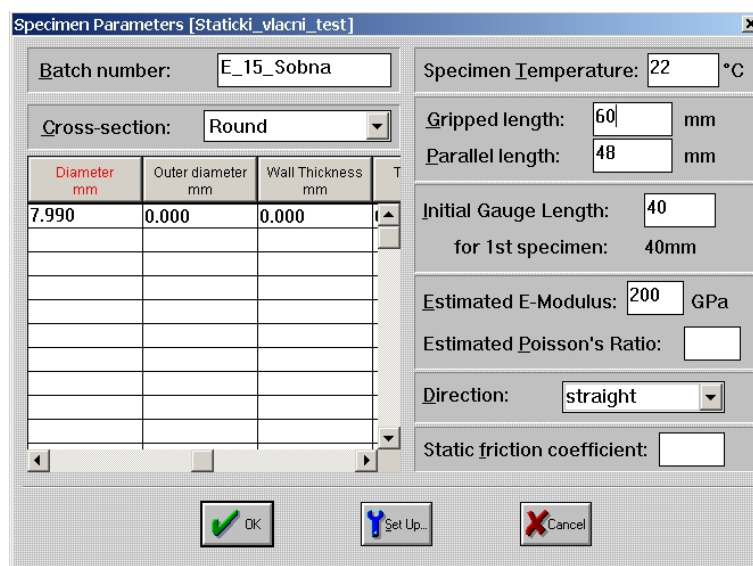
Specimen Parameters [Staticki_vlacni_test]

Batch number: E_15_Sobna

Cross-section: Round

| Diameter mm | Outer diameter mm | Wall Thickness mm | T |
|---|---|---|---|
| 7.990 | 0.000 | 0.000 | |

Specimen Temperature: 22 °C

Gripped length: 60 mm

Parallel length: 48 mm

Initial Gauge Length: 40

for 1st specimen: 40mm

Estimated E-Modulus: 200 GPa

Estimated Poisson's Ratio:

Direction: straight

Static friction coefficient:

OK

Set Up...

Cancel